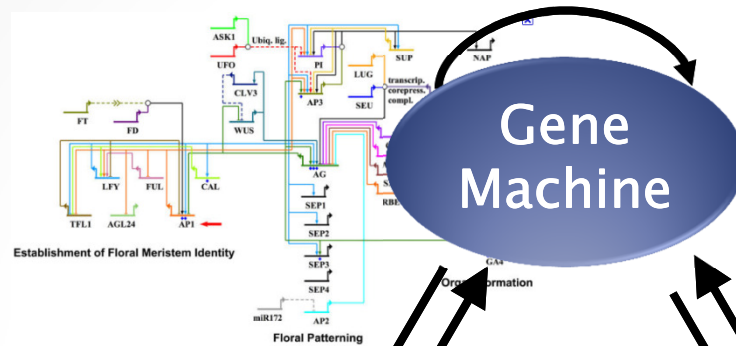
ASK1
Ubiq. lig.
UFO
CLV3
WUS
PI
AP3
SUP
NAP
LUG
SEU
transcrip. corepress. compl.
FT
FD
LFY
FUL
CAL
TFL1
AGL24
AP1
AG
SEP1
SEP2
SEP3
SEP4
RBE
GA4
miR172
AP2
Establishment of Floral Meristem Identity
Floral Patterning
Org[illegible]ormation
Gene Machine